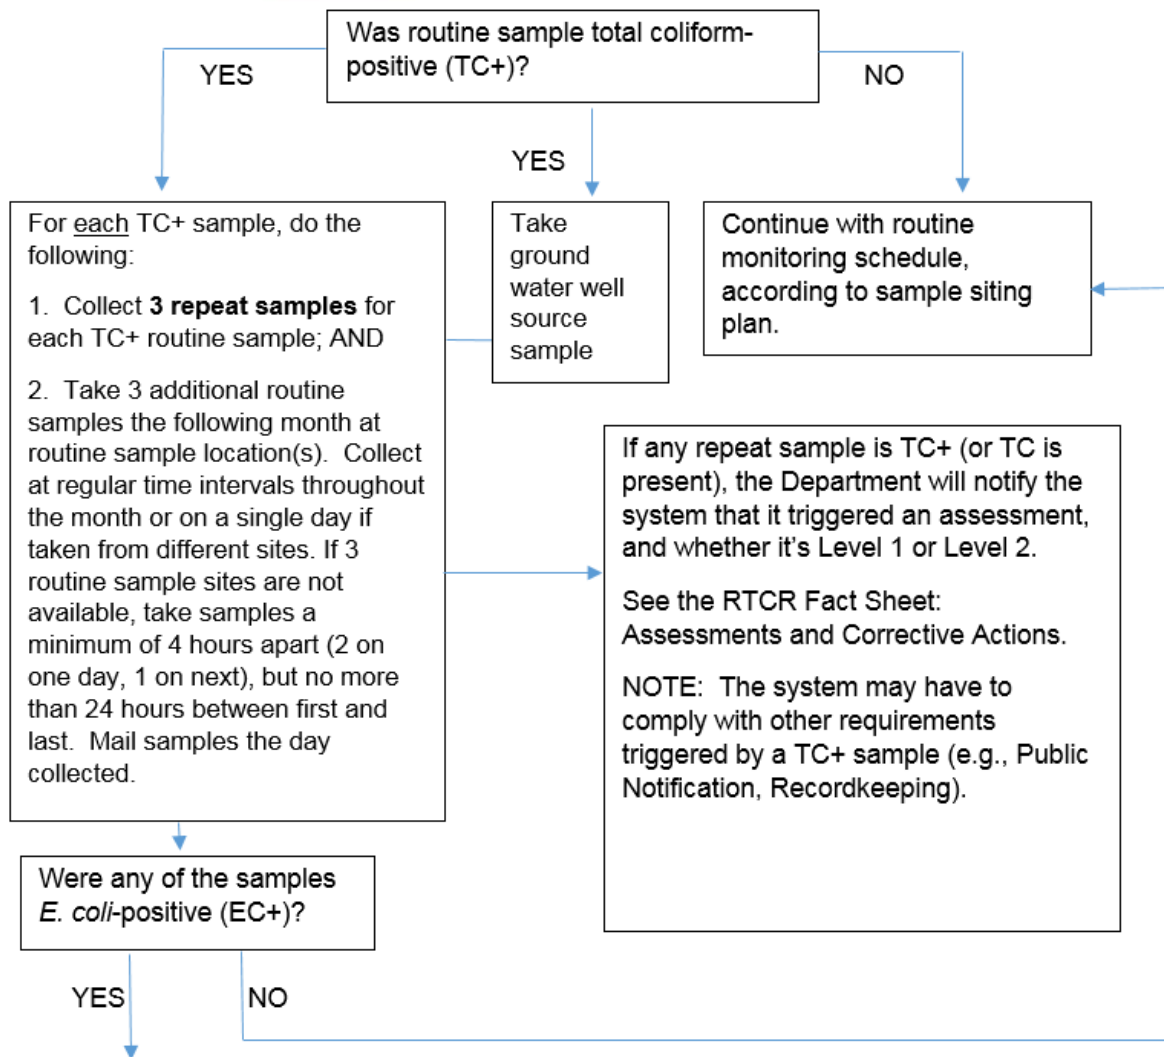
Was routine sample total coliform-positive (TC+)?

YES

NO

YES

For each TC+ sample, do the following:

1. Collect **3 repeat samples** for each TC+ routine sample; AND

2. Take 3 additional routine samples the following month at routine sample location(s). Collect at regular time intervals throughout the month or on a single day if taken from different sites. If 3 routine sample sites are not available, take samples a minimum of 4 hours apart (2 on one day, 1 on next), but no more than 24 hours between first and last. Mail samples the day collected.

Take ground water well source sample

Continue with routine monitoring schedule, according to sample siting plan.

If any repeat sample is TC+ (or TC is present), the Department will notify the system that it triggered an assessment, and whether it's Level 1 or Level 2.

See the RTCR Fact Sheet: Assessments and Corrective Actions.

NOTE: The system may have to comply with other requirements triggered by a TC+ sample (e.g., Public Notification, Recordkeeping).

Were any of the samples *E. coli*-positive (EC+)?

YES

NO